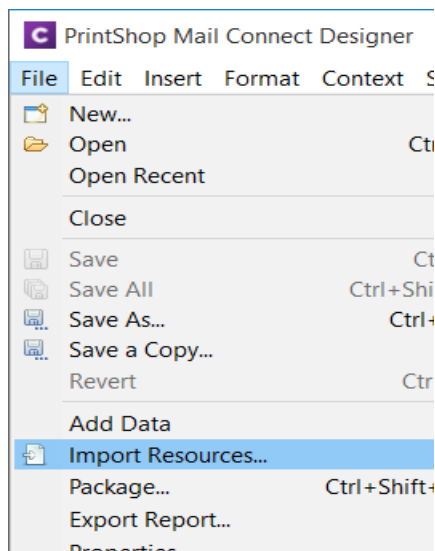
C PrintShop Mail Connect Designer

File Edit Insert Format Context S

New...
Open Ctr
Open Recent
Close
Save Ct
Save All Ctrl+Shi
Save As... Ctrl+
Save a Copy...
Revert Ctr
Add Data
Import Resources...
Package... Ctrl+Shift+
Export Report...
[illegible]